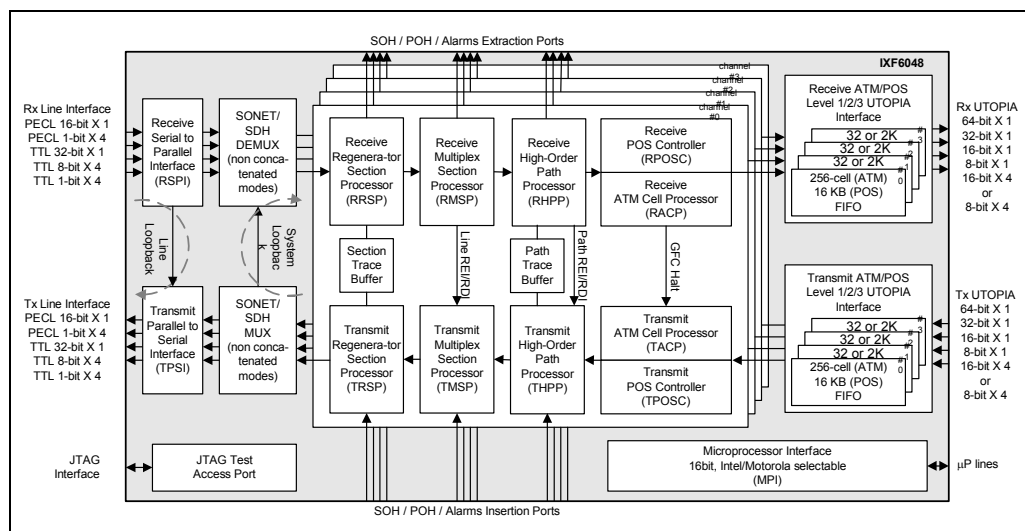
SOH / POH / Alarms Extraction Ports

IXF6048

channel #3
channel #2
channel #1
channel #0

Rx Line Interface
PECL 16-bit X 1
PECL 1-bit X 4
TTL 32-bit X 1
TTL 8-bit X 4
TTL 1-bit X 4

Receive Serial to Parallel Interface (RSPI)

SONET/ SDH DEMUX (non concatenated modes)

Receive Regenera-tor Section Processor (RRSP)

Receive Multiplex Section Processor (RMSP)

Receive High-Order Path Processor (RHPP)

Receive POS Controller (RPOSC)

Receive ATM Cell Processor (RACP)

Receive ATM/POS Level 1/2/3 UTOPIA Interface

32 or 2K
32 or 2K
32 or 2K
256-cell (ATM) 16 KB (POS) FIFO
#3 #2 #1 #0

Rx UTOPIA
64-bit X 1
32-bit X 1
16-bit X 1
8-bit X 1
16-bit X 4
or
8-bit X 4

Line Loopback

System Loopback

Section Trace Buffer

Line REI/RDI

Path Trace Buffer

Path REI/RDI

GFC Halt

Tx Line Interface
PECL 16-bit X 1
PECL 1-bit X 4
TTL 32-bit X 1
TTL 8-bit X 4
TTL 1-bit X 4

Transmit Parallel to Serial Interface (TPSI)

SONET/ SDH MUX (non concatenated modes)

Transmit Regenera-tor Section Processor (TRSP)

Transmit Multiplex Section Processor (TMSP)

Transmit High-Order Path Processor (THPP)

Transmit ATM Cell Processor (TACP)

Transmit POS Controller (TPOSC)

Transmit ATM/POS Level 1/2/3 UTOPIA Interface

32 or 2K
32 or 2K
32 or 2K
256-cell (ATM) 16 KB (POS) FIFO
#3 #2 #1 #0

Tx UTOPIA
64-bit X 1
32-bit X 1
16-bit X 1
8-bit X 1
16-bit X 4
or
8-bit X 4

JTAG Interface

JTAG Test Access Port

Microprocessor Interface
16bit, Intel/Motorola selectable
(MPI)

μP lines

SOH / POH / Alarms Insertion Ports